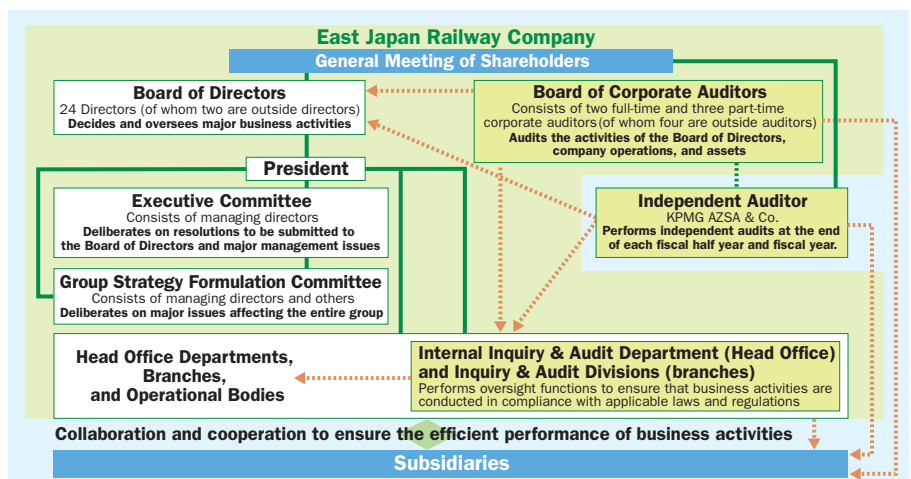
East Japan Railway Company

General Meeting of Shareholders

Board of Directors
24 Directors (of whom two are outside directors)
Decides and oversees major business activities

Board of Corporate Auditors
Consists of two full-time and three part-time corporate auditors (of whom four are outside auditors)
Audits the activities of the Board of Directors, company operations, and assets

President

Executive Committee
Consists of managing directors
Deliberates on resolutions to be submitted to the Board of Directors and major management issues

Independent Auditor
KPMG AZSA & Co.
Performs independent audits at the end of each fiscal half year and fiscal year.

Group Strategy Formulation Committee
Consists of managing directors and others
Deliberates on major issues affecting the entire group

Head Office Departments, Branches, and Operational Bodies

Internal Inquiry & Audit Department (Head Office) and Inquiry & Audit Divisions (branches)
Performs oversight functions to ensure that business activities are conducted in compliance with applicable laws and regulations

Collaboration and cooperation to ensure the efficient performance of business activities

Subsidiaries